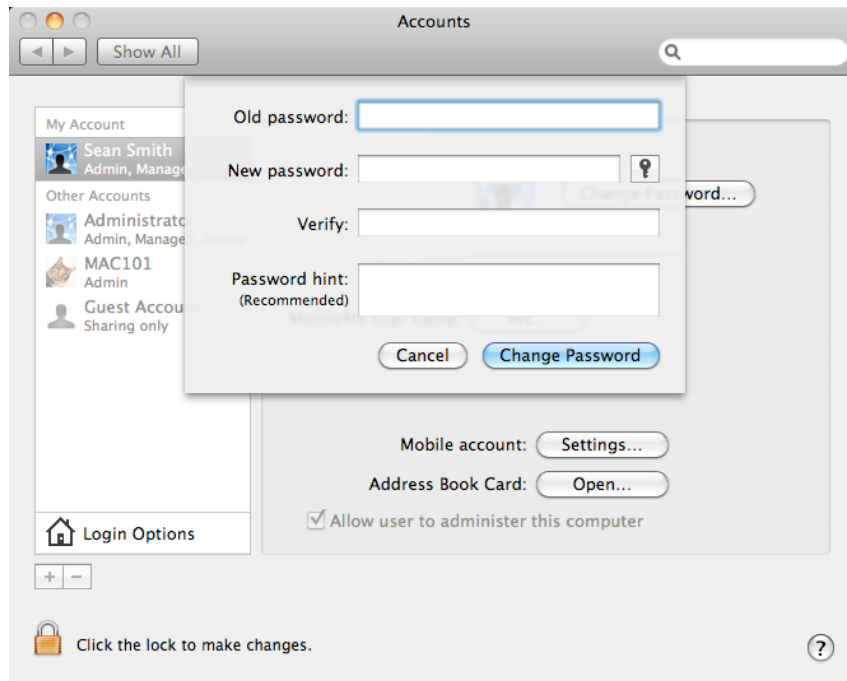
Accounts

Show All

My Account

Sean Smith

Admin, Manage

Other Accounts

Administrato

Admin, Manage

MAC101

Admin

Guest Accou

Sharing only

Login Options

+ −

Old password:

New password:

Verify:

Password hint:
(Recommended)

Cancel

Change Password

Change Password...

Mobile account: Settings...

Address Book Card: Open...

Allow user to administer this computer

Click the lock to make changes.

?